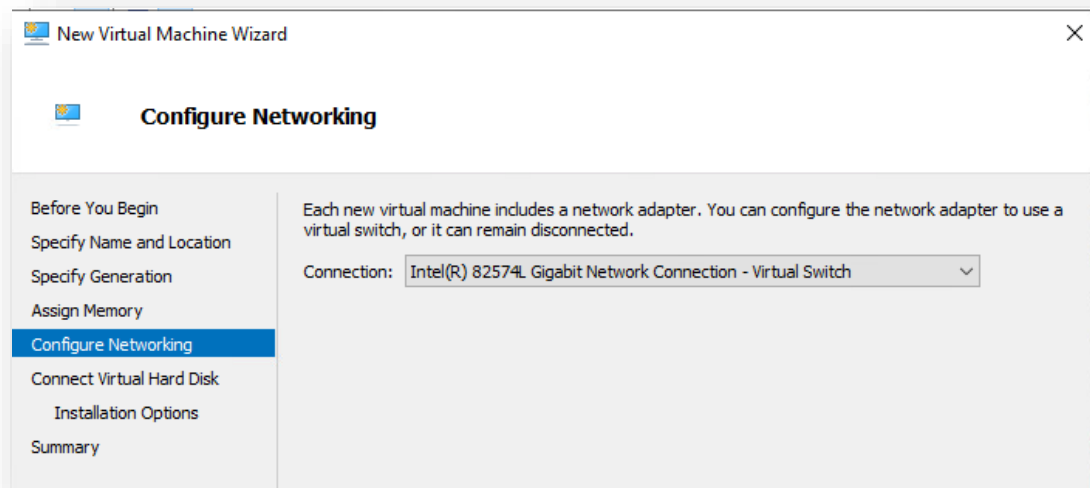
New Virtual Machine Wizard

Configure Networking

Before You Begin
Specify Name and Location
Specify Generation
Assign Memory
Configure Networking
Connect Virtual Hard Disk
Installation Options
Summary

Each new virtual machine includes a network adapter. You can configure the network adapter to use a virtual switch, or it can remain disconnected.

Connection: Intel(R) 82574L Gigabit Network Connection - Virtual Switch